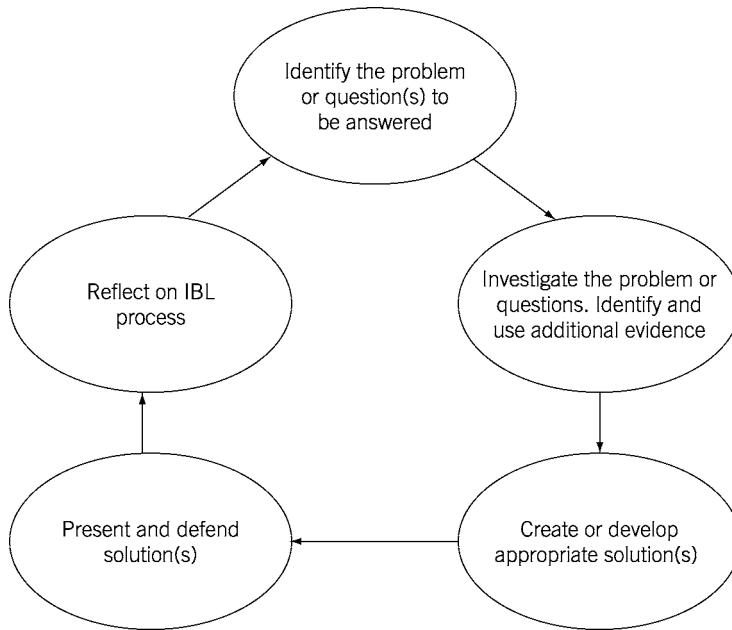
Identify the problem or question(s) to be answered

Investigate the problem or questions. Identify and use additional evidence

Create or develop appropriate solution(s)

Present and defend solution(s)

Reflect on IBL process